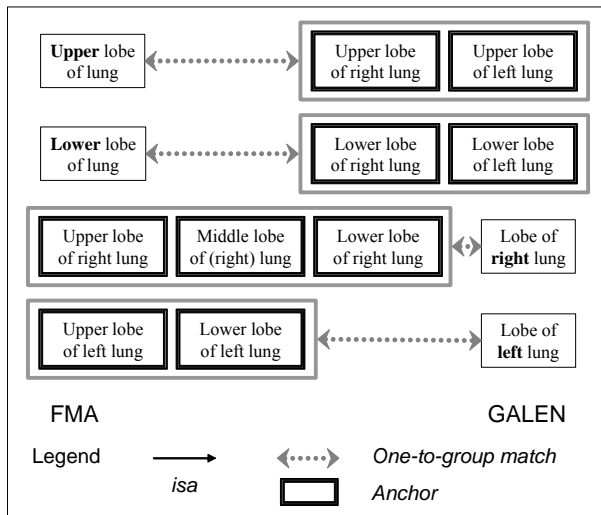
Upper lobe of lung

Upper lobe of right lung

Upper lobe of left lung

Lower lobe of lung

Lower lobe of right lung

Lower lobe of left lung

Upper lobe of right lung

Middle lobe of (right) lung

Lower lobe of right lung

Lobe of right lung

Upper lobe of left lung

Lower lobe of left lung

Lobe of left lung

FMA

GALEN

Legend

isa

One-to-group match

Anchor